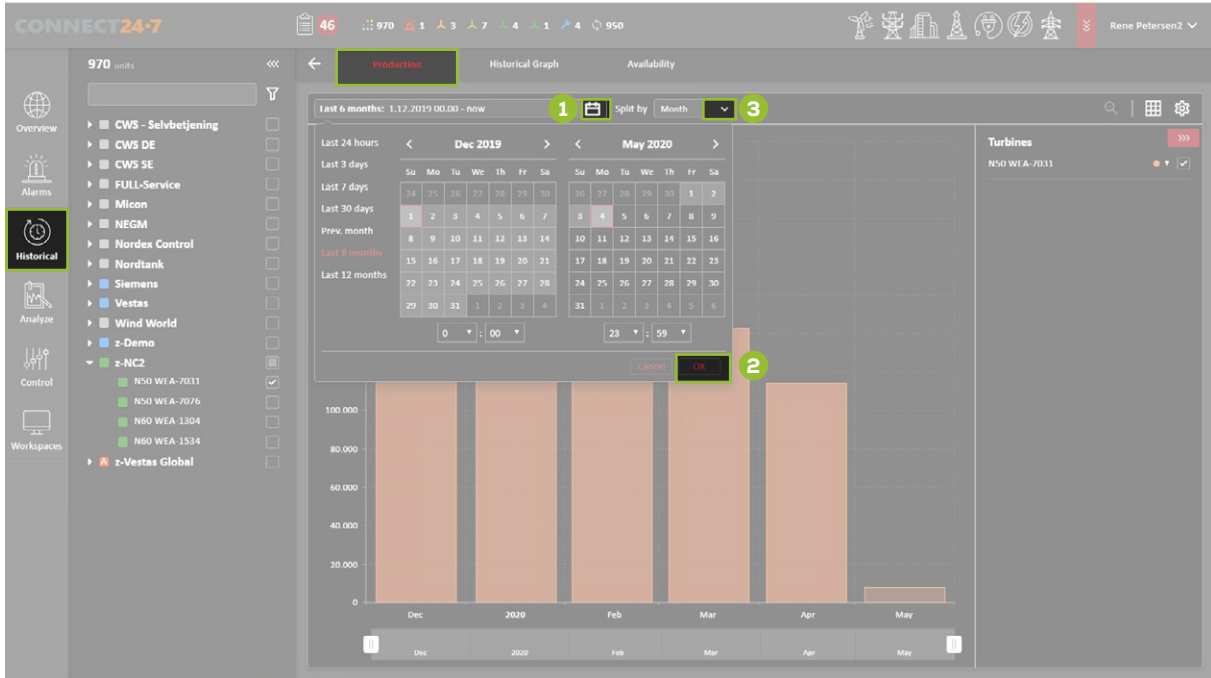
CONNECT24·7

46 970 1 3 7 4 1 4 950

Rene Petersen2

Overview
Alarms
Historical
Analyze
Control
Workspaces

970 units

CWS - Selvbetjening
CWS DE
CWS SE
FULL-Service
Micon
NEGM
Nordex Control
Nordtank
Siemens
Vestas
Wind World
z-Demo
z-NC2
N50 WEA-7031
N50 WEA-7076
N60 WEA 1304
N60 WEA 1534
z-Vestas Global

Production
Historical Graph
Availability

Last 6 months: 1.12.2019 00.00 - now
1
Split by Month
3

Last 24 hours
Last 3 days
Last 7 days
Last 30 days
Prev. month
Last 6 months
Last 12 months

| Su | Mo | Tu | We | Th | Fr | Sa |
|---|---|---|---|---|---|---|
| 24 | 25 | 26 | 27 | 28 | 29 | 30 |
| 1 | 2 | 3 | 4 | 5 | 6 | 7 |
| 8 | 9 | 10 | 11 | 12 | 13 | 14 |
| 15 | 16 | 17 | 18 | 19 | 20 | 21 |
| 22 | 23 | 24 | 25 | 26 | 27 | 28 |
| 29 | 30 | 31 | 1 | 2 | 3 | 4 |

Dec 2019

| Su | Mo | Tu | We | Th | Fr | Sa |
|---|---|---|---|---|---|---|
| 26 | 27 | 28 | 29 | 30 | 1 | 2 |
| 3 | 4 | 5 | 6 | 7 | 8 | 9 |
| 10 | 11 | 12 | 13 | 14 | 15 | 16 |
| 17 | 18 | 19 | 20 | 21 | 22 | 23 |
| 24 | 25 | 26 | 27 | 28 | 29 | 30 |
| 31 | 1 | 2 | 3 | 4 | 5 | 6 |

May 2020

0 : 00
23 : 59

Cancel OK
2

Turbines
N50 WEA-7031

100.000
80.000
60.000
40.000
20.000
0

Dec 2020 Feb Mar Apr May

Dec 2020 Feb Mar Apr May